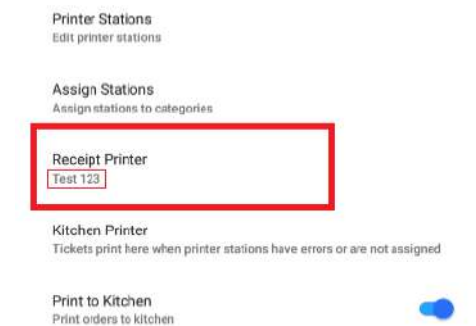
Printer Stations
Edit printer stations

Assign Stations
Assign stations to categories

Receipt Printer
Test 123

Kitchen Printer
Tickets print here when printer stations have errors or are not assigned

Print to Kitchen
Print orders to kitchen